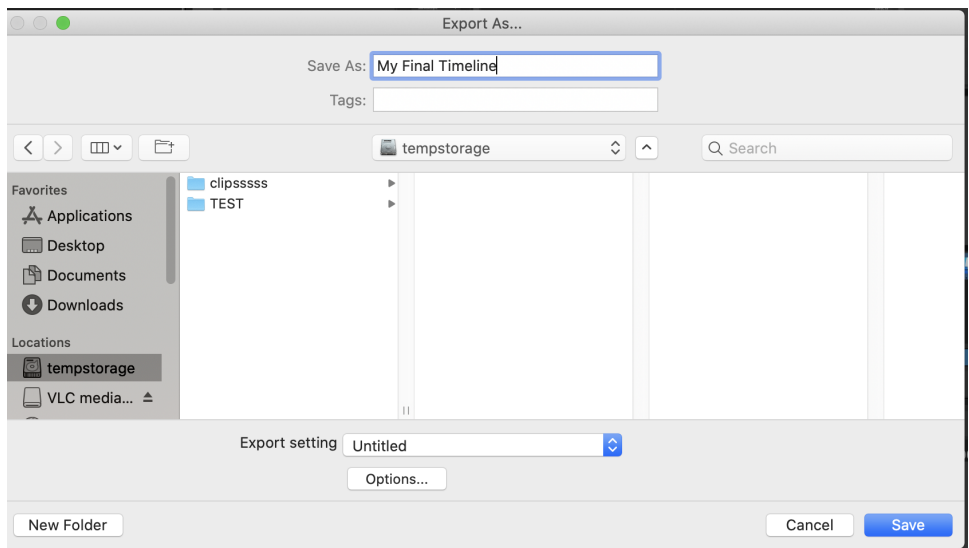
Export As...

Save As: My Final Timeline

Tags:

tempstorage

Search

Favorites
Applications
Desktop
Documents
Downloads

Locations
tempstorage
VLC media...

clipsssss
TEST

Export setting Untitled

Options...

New Folder

Cancel

Save